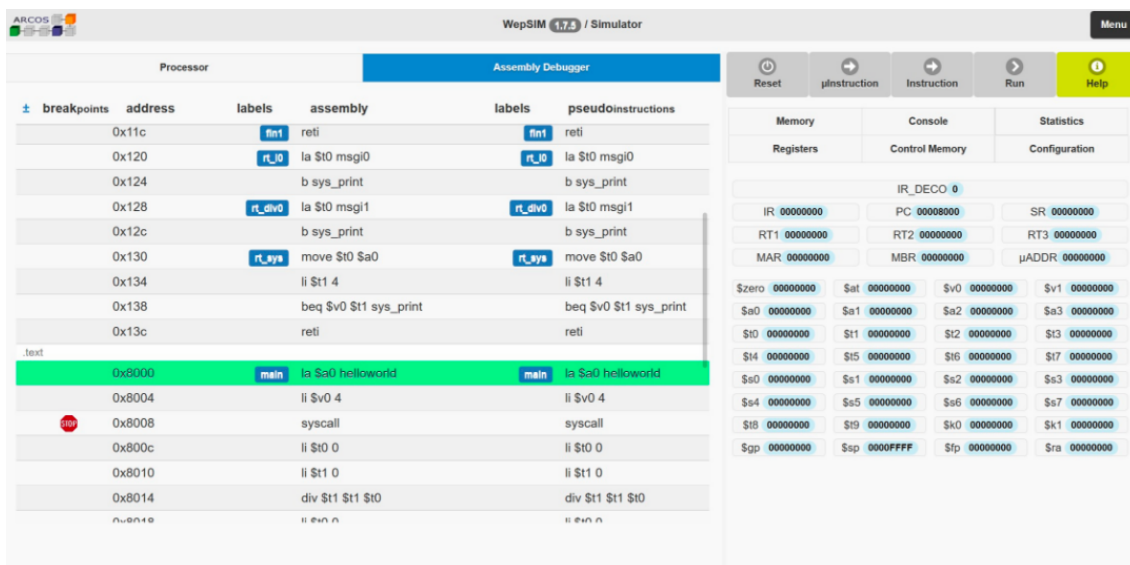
ARCOS

WepSIM 1.7.5 / Simulator

Menu

Processor

Assembly Debugger

Reset

μInstruction

Instruction

Run

Help

± breakpoints address labels assembly labels pseudoinstructions

| breakpoints | address | labels | assembly | labels | pseudoinstructions |
|---|---|---|---|---|---|
| | 0x11c | fin1 | reti | fin1 | reti |
| | 0x120 | rt_i0 | la $t0 msgi0 | rt_i0 | la $t0 msgi0 |
| | 0x124 | | b sys_print | | b sys_print |
| | 0x128 | rt_div0 | la $t0 msgi1 | rt_div0 | la $t0 msgi1 |
| | 0x12c | | b sys_print | | b sys_print |
| | 0x130 | rt_sys | move $t0 $a0 | rt_sys | move $t0 $a0 |
| | 0x134 | | li $t1 4 | | li $t1 4 |
| | 0x138 | | beq $v0 $t1 sys_print | | beq $v0 $t1 sys_print |
| | 0x13c | | reti | | reti |

.text

| breakpoints | address | labels | assembly | labels | pseudoinstructions |
|---|---|---|---|---|---|
| | 0x8000 | main | la $a0 helloworld | main | la $a0 helloworld |
| | 0x8004 | | li $v0 4 | | li $v0 4 |
| STOP | 0x8008 | | syscall | | syscall |
| | 0x800c | | li $t0 0 | | li $t0 0 |
| | 0x8010 | | li $t1 0 | | li $t1 0 |
| | 0x8014 | | div $t1 $t1 $t0 | | div $t1 $t1 $t0 |
| | 0x8018 | | li $t0 0 | | li $t0 0 |

Memory Console Statistics

Registers Control Memory Configuration

IR_DECO 0

IR 00000000 PC 00008000 SR 00000000

RT1 00000000 RT2 00000000 RT3 00000000

MAR 00000000 MBR 00000000 μADDR 00000000

$zero 00000000 $at 00000000 $v0 00000000 $v1 00000000
$a0 00000000 $a1 00000000 $a2 00000000 $a3 00000000
$t0 00000000 $t1 00000000 $t2 00000000 $t3 00000000
$t4 00000000 $t5 00000000 $t6 00000000 $t7 00000000
$s0 00000000 $s1 00000000 $s2 00000000 $s3 00000000
$s4 00000000 $s5 00000000 $s6 00000000 $s7 00000000
$t8 00000000 $t9 00000000 $k0 00000000 $k1 00000000
$gp 00000000 $sp 0000FFFF $fp 00000000 $ra 00000000